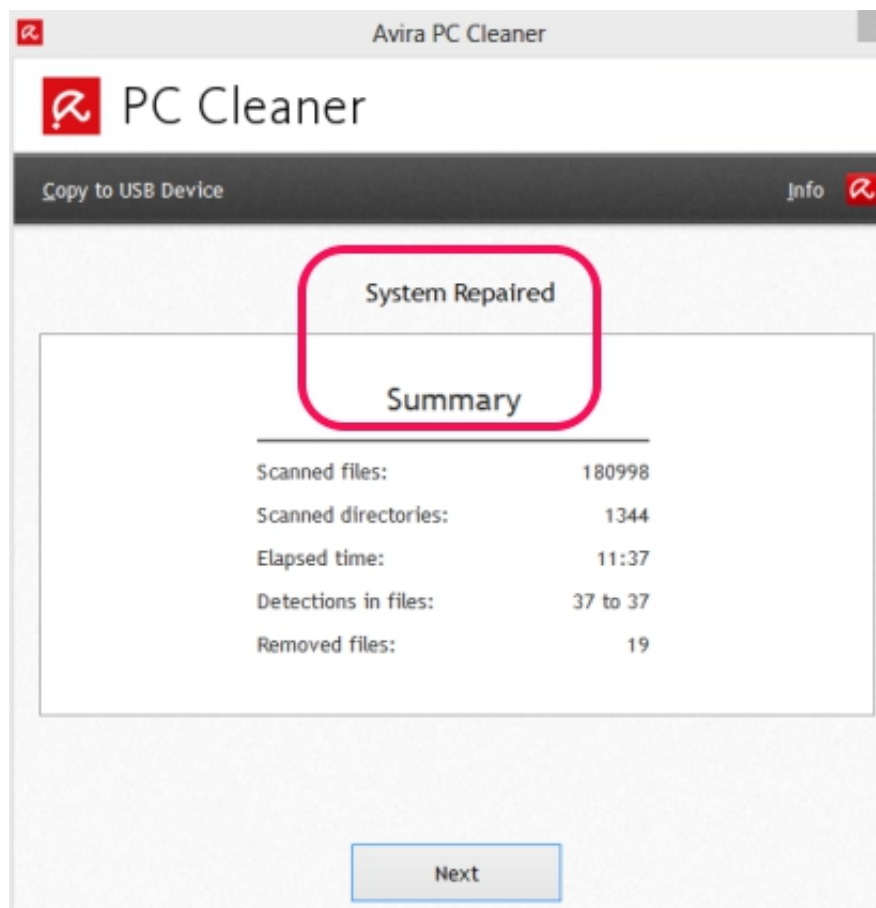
Avira PC Cleaner

PC Cleaner

Copy to USB Device

Info

System Repaired

Summary

| | |
|---|---|
| Scanned files: | 180998 |
| Scanned directories: | 1344 |
| Elapsed time: | 11:37 |
| Detections in files: | 37 to 37 |
| Removed files: | 19 |

Next